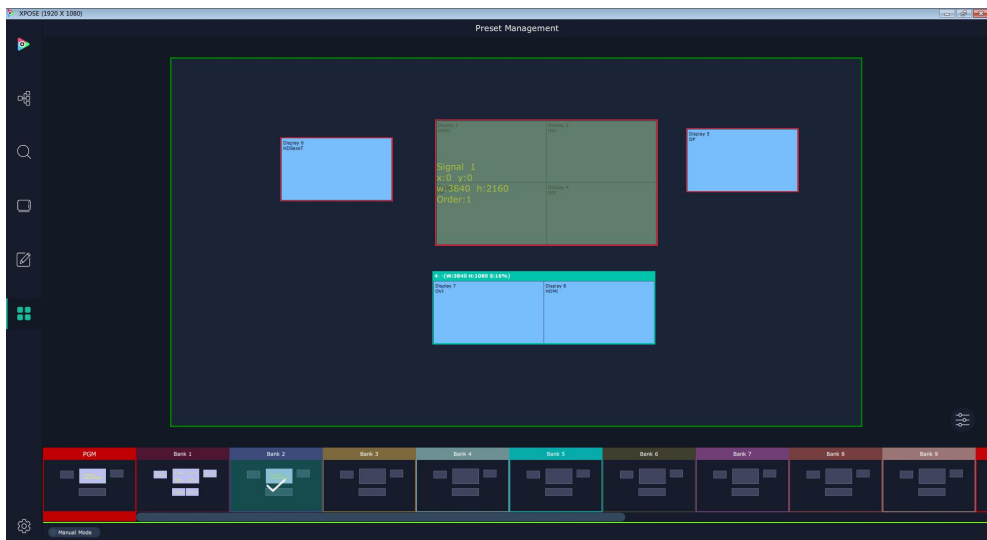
XPOSE (1920 X 1080)

Preset Management

Display 6
HDBaseT

Display 1
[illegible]

Display 2
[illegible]

Display 4
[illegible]

Signal 1
x:0 y:0
w:3840 h:2160
Order:1

Display 5
DP

4 (W:3840 H:1080 0:16%)

Display 7
DVI

Display 8
HDMI

PGM

Bank 1

Bank 2

Bank 3

Bank 4

Bank 5

Bank 6

Bank 7

Bank 8

Bank 9

Manual Mode